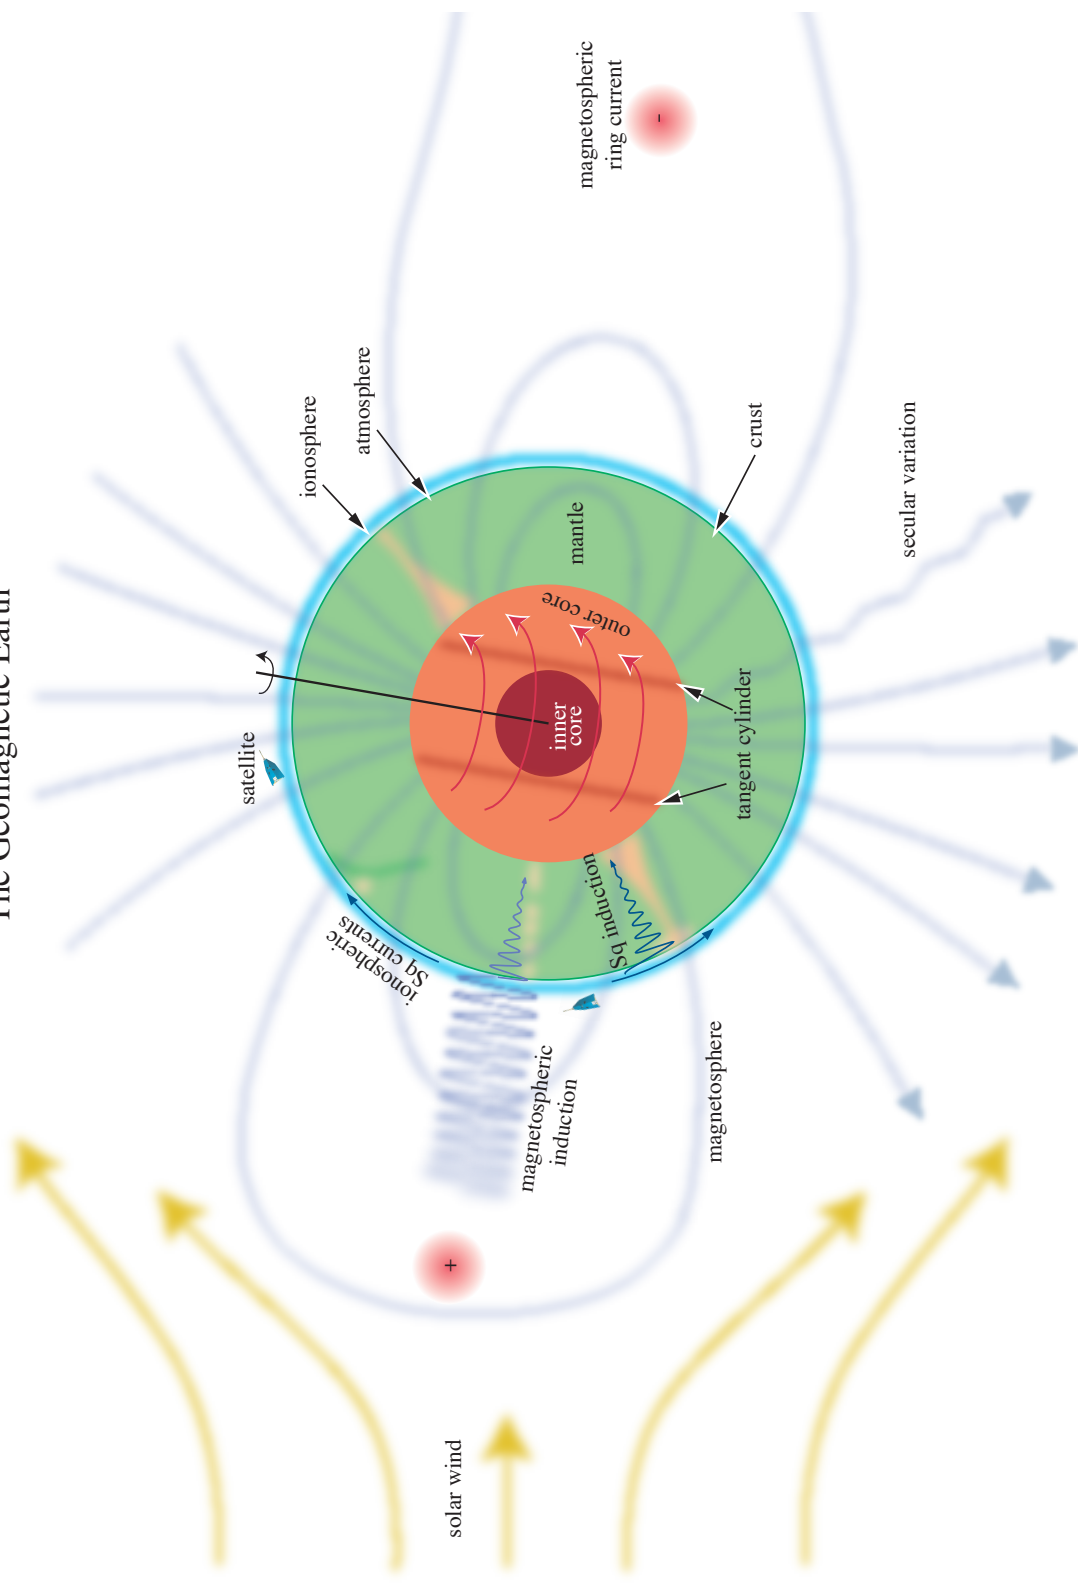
The Geomagnetic Earth

magnetospheric ring current

-

ionosphere

atmosphere

crust

mantle

outer core

inner core

tangent cylinder

satellite

secular variation

ionospheric Sq currents

Sq induction

magnetospheric induction

magnetosphere

+

solar wind